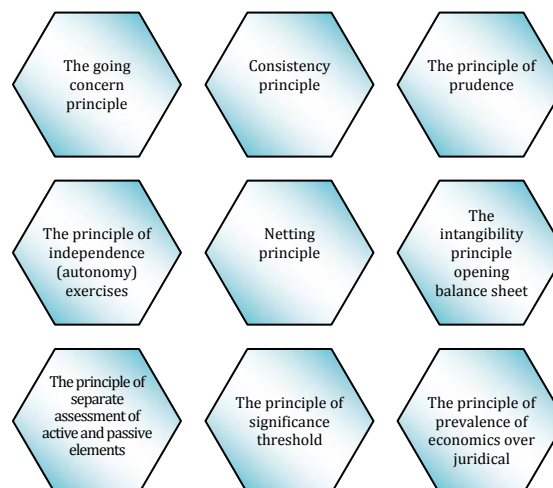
The going concern principle

Consistency principle

The principle of prudence

The principle of independence (autonomy) exercises

Netting principle

The intangibility principle opening balance sheet

The principle of separate assessment of active and passive elements

The principle of significance threshold

The principle of prevalence of economics over juridical